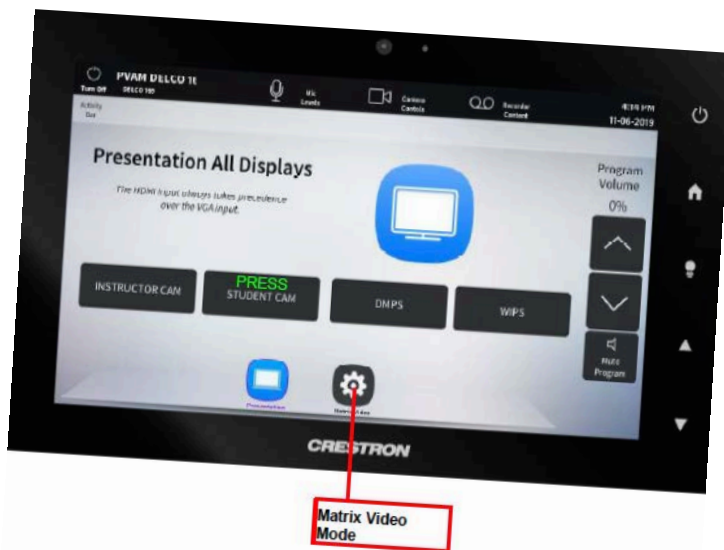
Turn Off PVAM DELCO 1E DELCO 105

Activity Dur

Mic Levels

Camera Controls

Recorder Content

4:34 PM 11-06-2019

Presentation All Displays

The HDMI input always takes precedence over the VGA input.

Program Volume

0%

INSTRUCTOR CAM

PRESS

STUDENT CAM

DMPS

WIPS

Mute Program

Presentation

Matrix Video

CRESTRON

Matrix Video Mode